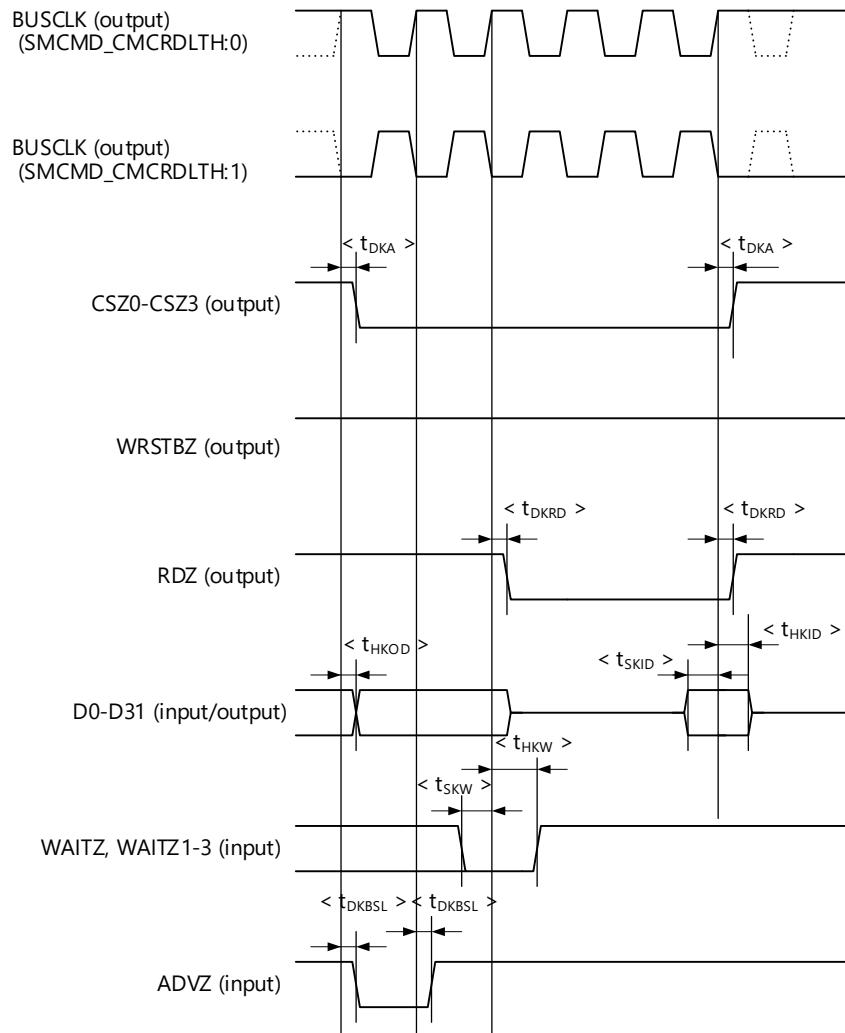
BUSCLK (output)
(SMCMD_CMCRDLTH:0)

BUSCLK (output)
(SMCMD_CMCRDLTH:1)

< $t_{DKA}$ >

< $t_{DKA}$ >

CSZ0-CSZ3 (output)

WRSTBZ (output)

< $t_{DKRD}$ >

< $t_{DKRD}$ >

RDZ (output)

< $t_{HKOD}$ >

< $t_{HKID}$ >

< $t_{SKID}$ >

D0-D31 (input/output)

< $t_{HKW}$ >

< $t_{SKW}$ >

WAITZ, WAITZ1-3 (input)

< $t_{DKBSL}$ > < $t_{DKBSL}$ >

ADVZ (input)